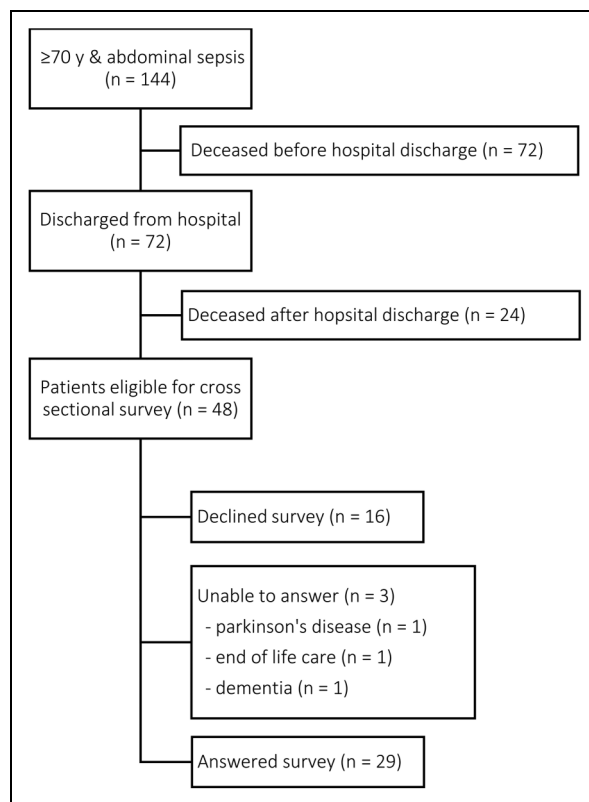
≥70 y & abdominal sepsis (n = 144)

Deceased before hospital discharge (n = 72)

Discharged from hospital (n = 72)

Deceased after hopsital discharge (n = 24)

Patients eligible for cross sectional survey (n = 48)

Declined survey (n = 16)

Unable to answer (n = 3)
- parkinson's disease (n = 1)
- end of life care (n = 1)
- dementia (n = 1)

Answered survey (n = 29)